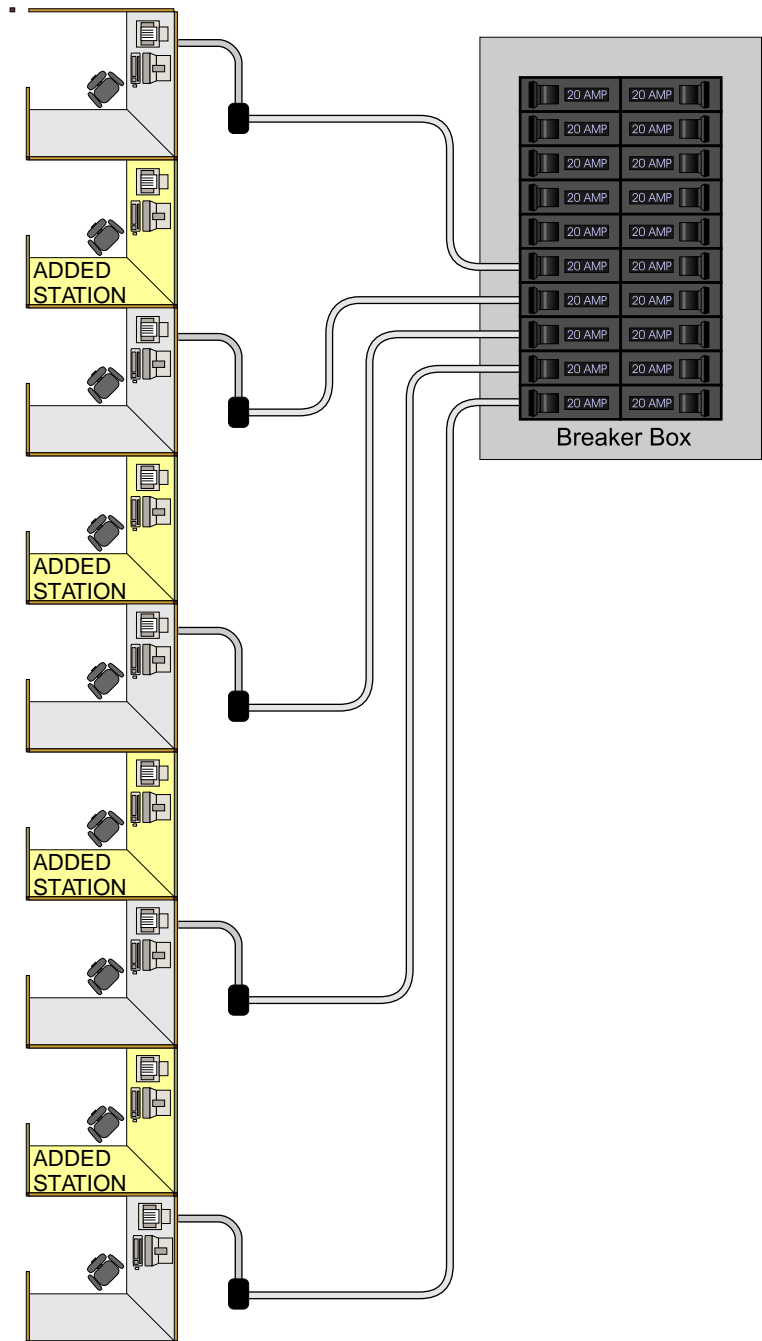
20 AMP 20 AMP
20 AMP 20 AMP
20 AMP 20 AMP
20 AMP 20 AMP
20 AMP 20 AMP
20 AMP 20 AMP
20 AMP 20 AMP
20 AMP 20 AMP
20 AMP 20 AMP
20 AMP 20 AMP
Breaker Box

ADDED STATION

ADDED STATION

ADDED STATION

ADDED STATION